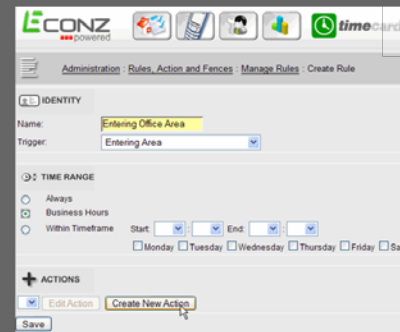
ECONZ
powered

timecard

Administration : Rules, Action and Fences : Manage Rules : Create Rule

IDENTITY

Name: Entering Office Area

Trigger: Entering Area

TIME RANGE

Always

Business Hours

Within Timeframe Start: : End: :

Monday Tuesday Wednesday Thursday Friday Sa

ACTIONS

Edit Action Create New Action

Save